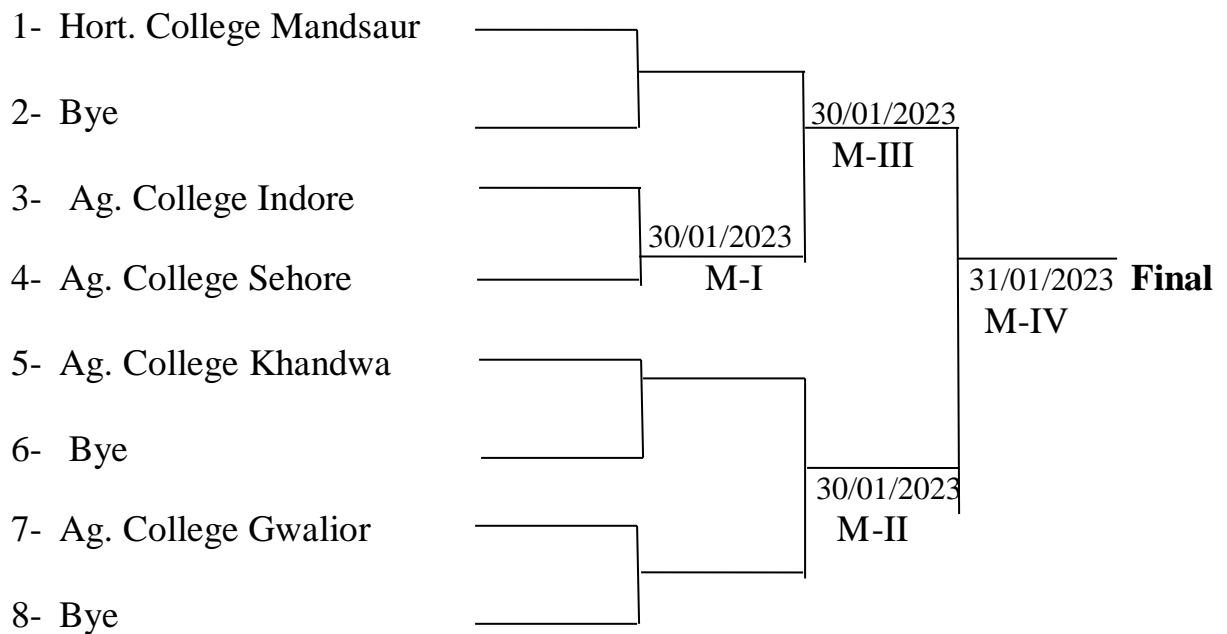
1- Hort. College Mandsaur

2- Bye

3- Ag. College Indore

4- Ag. College Sehore

5- Ag. College Khandwa

6- Bye

7- Ag. College Gwalior

8- Bye

30/01/2023
M-I

30/01/2023
M-III

30/01/2023
M-II

31/01/2023 **Final**
M-IV